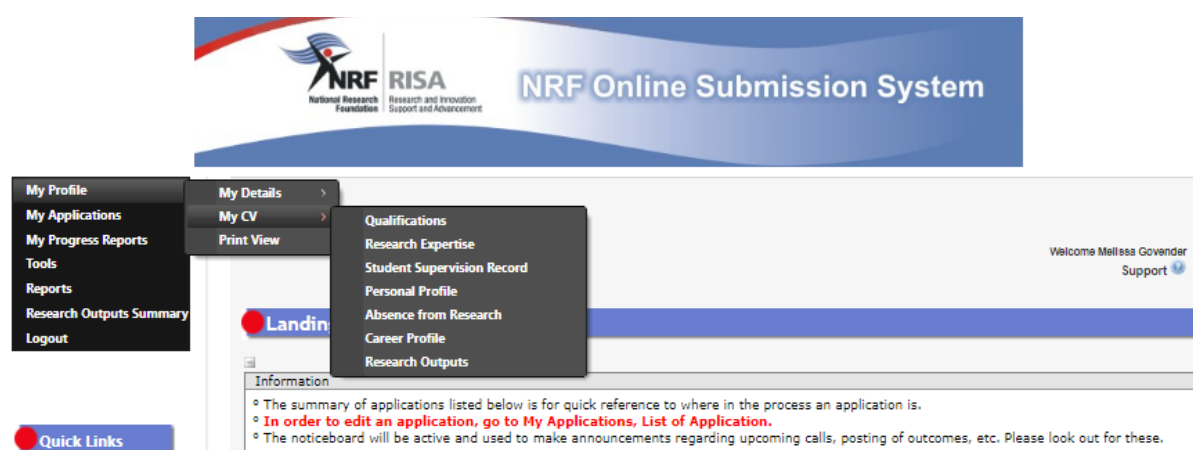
NRF National Research Foundation | RISA Research and Innovation Support and Advancement

NRF Online Submission System

My Profile
My Applications
My Progress Reports
Tools
Reports
Research Outputs Summary
Logout

My Details >
My CV >
Print View

Qualifications
Research Expertise
Student Supervision Record
Personal Profile
Absence from Research
Career Profile
Research Outputs

Welcome Melissa Govender
Support

Landin

Information
° The summary of applications listed below is for quick reference to where in the process an application is.
° In order to edit an application, go to My Applications, List of Application.
° The noticeboard will be active and used to make announcements regarding upcoming calls, posting of outcomes, etc. Please look out for these.

Quick Links